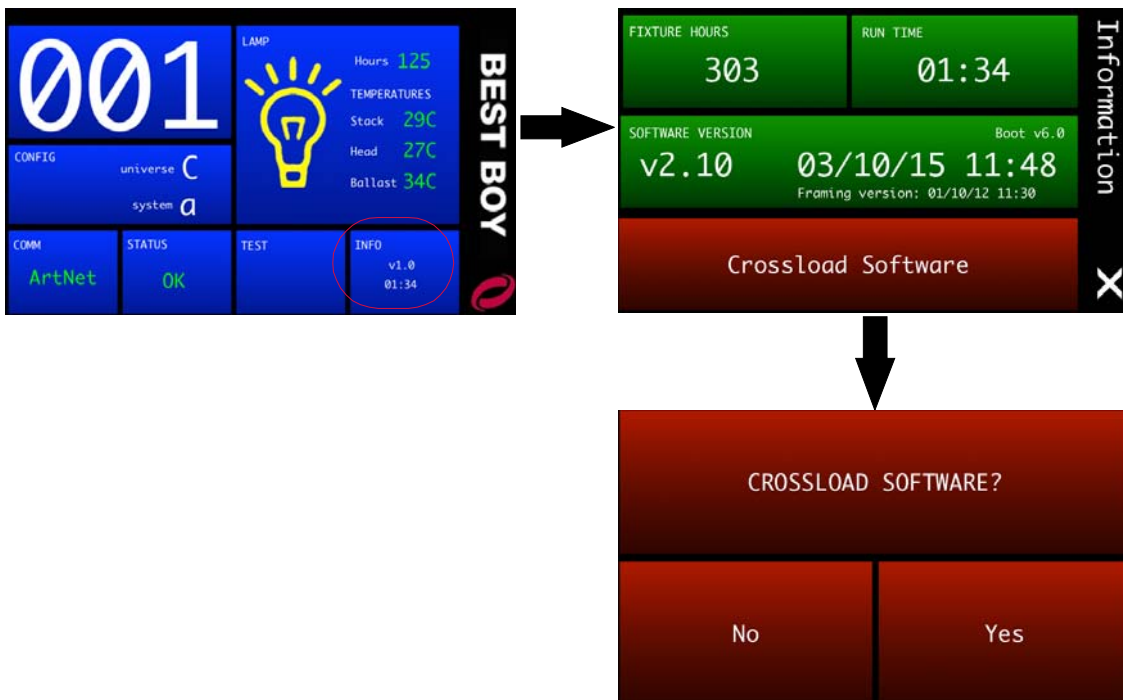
001

LAMP

Hours 125

TEMPERATURES

Stack 29C

Head 27C

Ballast 34C

CONFIG

universe C

system a

COMM

ArtNet

STATUS

OK

TEST

INFO

v1.0

01:34

BEST BOY

FIXTURE HOURS

303

RUN TIME

01:34

Information

SOFTWARE VERSION

Boot v6.0

v2.10

03/10/15 11:48

Framing version: 01/10/12 11:30

Crossload Software

X

CROSSLOAD SOFTWARE?

No

Yes